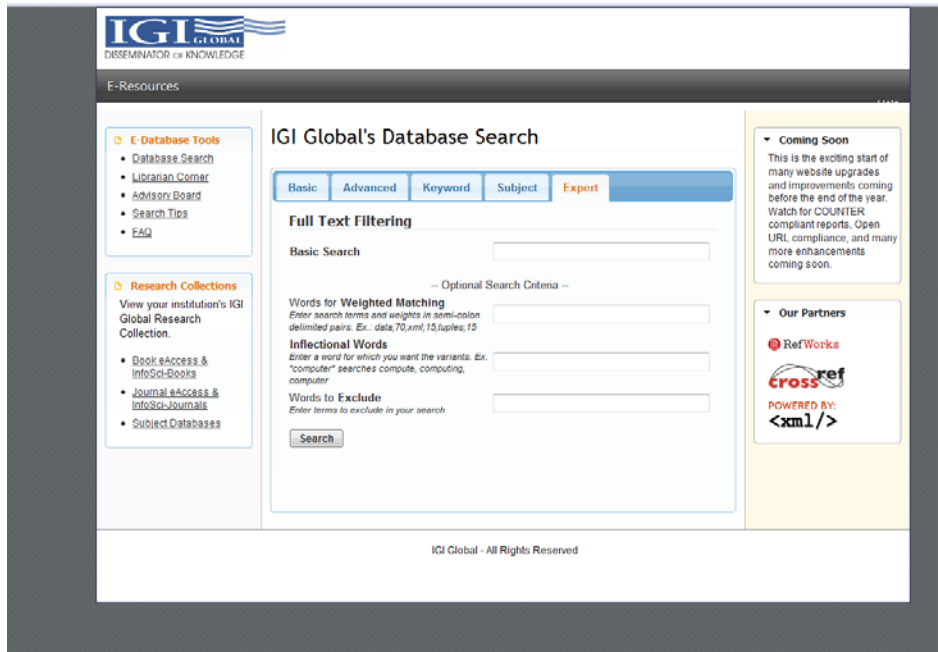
IGI GLOBAL
DISSEMINATOR OF KNOWLEDGE

E-Resources

Help

E-Database Tools
- Database Search
- Librarian Corner
- Advisory Board
- Search Tips
- FAQ

Research Collections
View your institution's IGI Global Research Collection.
- Book eAccess & InfoSci-Books
- Journal eAccess & InfoSci-Journals
- Subject Databases

IGI Global's Database Search

Basic | Advanced | Keyword | Subject | Expert

Full Text Filtering

Basic Search

-- Optional Search Criteria --

Words for Weighted Matching
Enter search terms and weights in semi-colon delimited pairs. Ex.: data;70;xml;15;tuples;15

Inflectional Words
Enter a word for which you want the variants. Ex. "computer" searches compute, computing, computer

Words to Exclude
Enter terms to exclude in your search

Search

Coming Soon
This is the exciting start of many website upgrades and improvements coming before the end of the year. Watch for COUNTER compliant reports, Open URL compliance, and many more enhancements coming soon.

Our Partners
RefWorks
crossref
POWERED BY:
<xml/>

IGI Global - All Rights Reserved